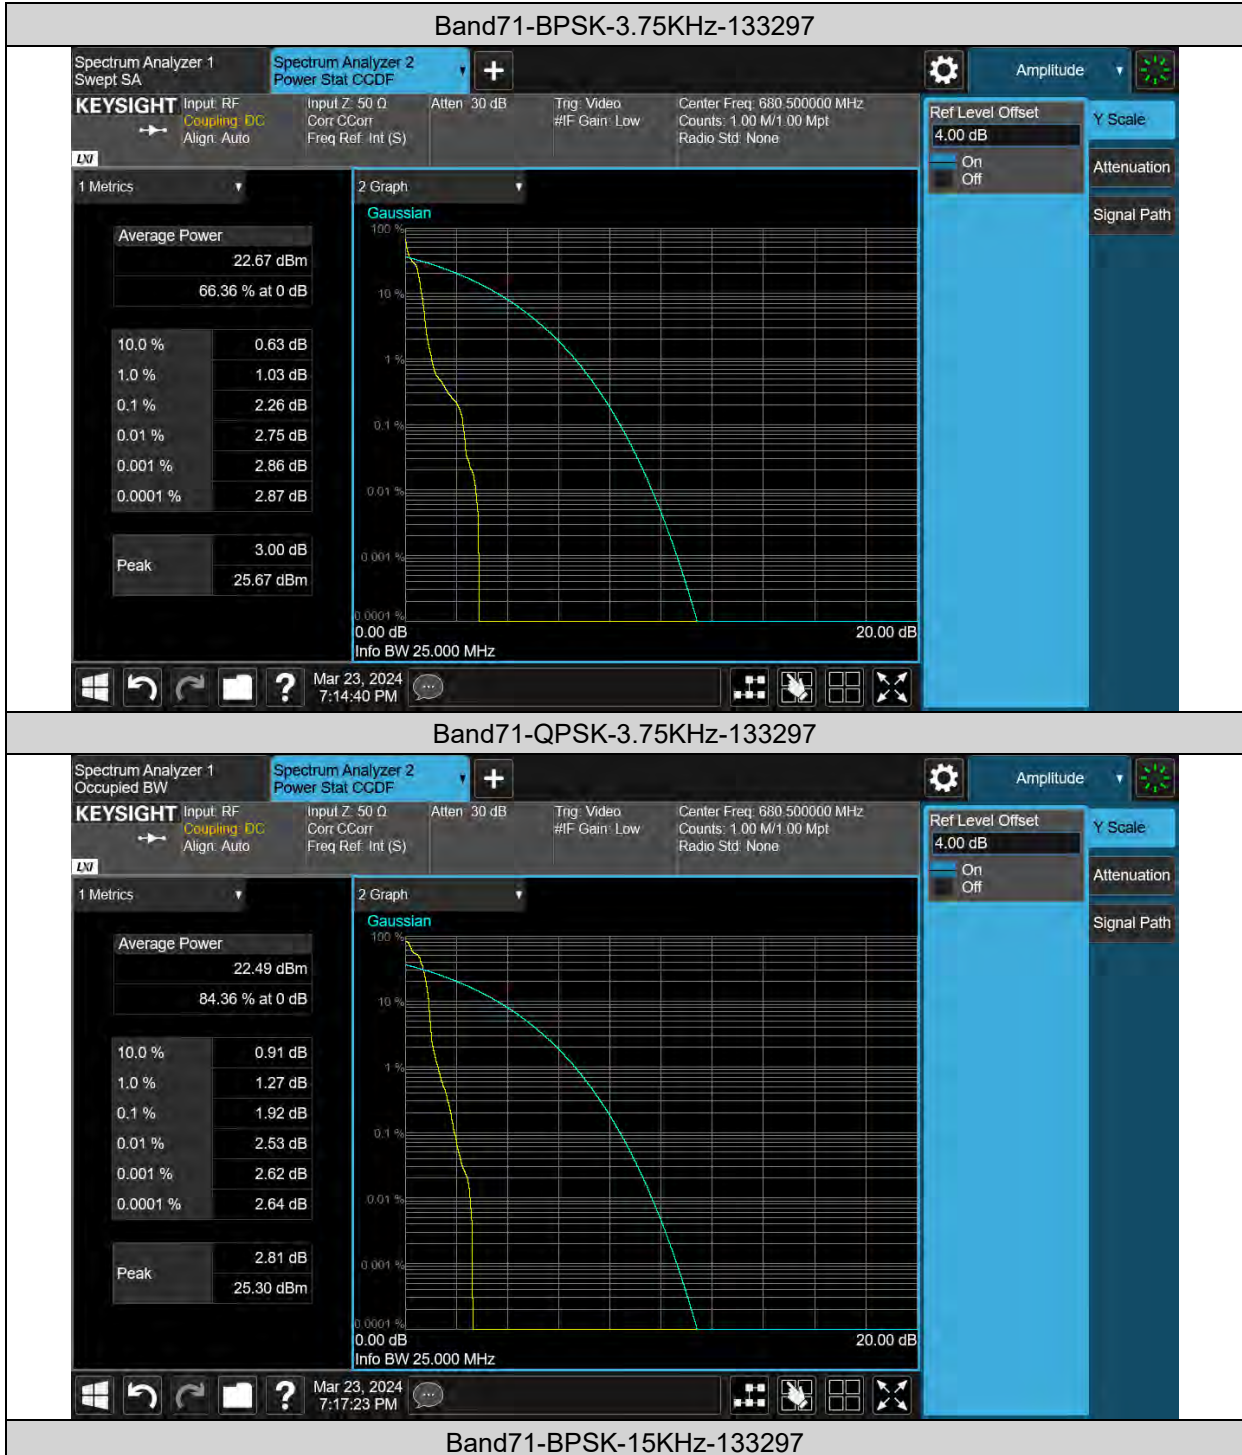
Band71-BPSK-3.75KHz-133297

Spectrum Analyzer 1
Swept SA

Spectrum Analyzer 2
Power Stat CCDF

Amplitude

KEYSIGHT Input: RF
Coupling: DC
Align: Auto

Input Z: 50 Ω
Corr CCorr
Freq Ref: Int (S)

Atten: 30 dB

Trig: Video
#IF Gain: Low

Center Freq: 680.500000 MHz
Counts: 1.00 M/1.00 Mpt
Radio Std: None

Ref Level Offset
4.00 dB
On
Off

Y Scale
Attenuation
Signal Path

1 Metrics

| Average Power | |
|---|---|
| | 22.67 dBm |
| | 66.36 % at 0 dB |

| 10.0 % | 0.63 dB |
|---|---|
| 1.0 % | 1.03 dB |
| 0.1 % | 2.26 dB |
| 0.01 % | 2.75 dB |
| 0.001 % | 2.86 dB |
| 0.0001 % | 2.87 dB |

| Peak | 3.00 dB |
|---|---|
| | 25.67 dBm |

2 Graph
Gaussian
100 %
10 %
1 %
0.1 %
0.01 %
0.001 %
0.0001 %
0.00 dB
20.00 dB
Info BW 25.000 MHz

Mar 23, 2024
7:14:40 PM

Band71-QPSK-3.75KHz-133297

Spectrum Analyzer 1
Occupied BW

Spectrum Analyzer 2
Power Stat CCDF

Amplitude

KEYSIGHT Input: RF
Coupling: DC
Align: Auto

Input Z: 50 Ω
Corr CCorr
Freq Ref: Int (S)

Atten: 30 dB

Trig: Video
#IF Gain: Low

Center Freq: 680.500000 MHz
Counts: 1.00 M/1.00 Mpt
Radio Std: None

Ref Level Offset
4.00 dB
On
Off

Y Scale
Attenuation
Signal Path

1 Metrics

| Average Power | |
|---|---|
| | 22.49 dBm |
| | 84.36 % at 0 dB |

| 10.0 % | 0.91 dB |
|---|---|
| 1.0 % | 1.27 dB |
| 0.1 % | 1.92 dB |
| 0.01 % | 2.53 dB |
| 0.001 % | 2.62 dB |
| 0.0001 % | 2.64 dB |

| Peak | 2.81 dB |
|---|---|
| | 25.30 dBm |

2 Graph
Gaussian
100 %
10 %
1 %
0.1 %
0.01 %
0.001 %
0.0001 %
0.00 dB
20.00 dB
Info BW 25.000 MHz

Mar 23, 2024
7:17:23 PM

Band71-BPSK-15KHz-133297